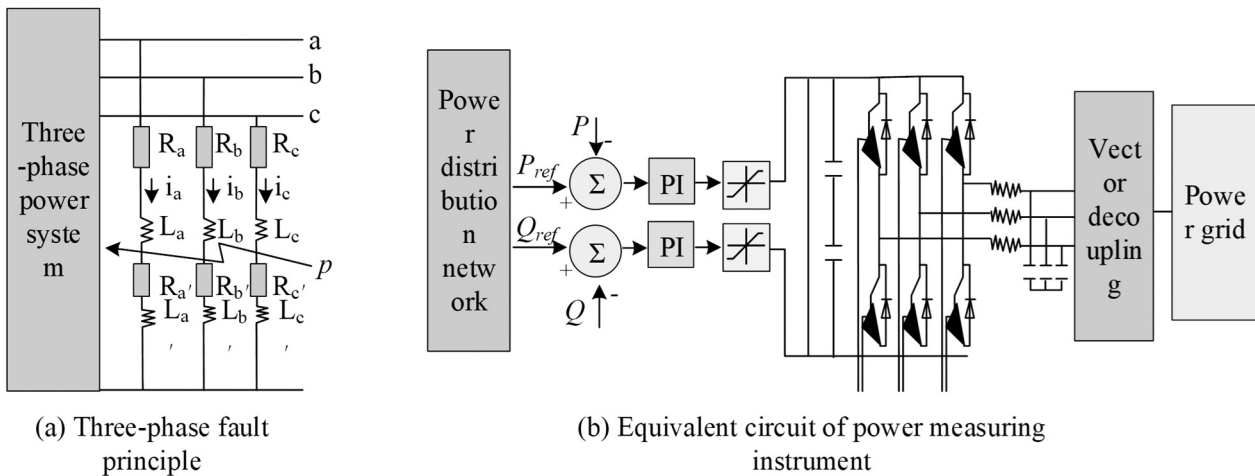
Three -phase power syste m

a

b

c

$R_a$ $R_b$ $R_c$

$i_a$ $i_b$ $i_c$

$L_a$ $L_b$ $L_c$

$p$

$R_{a'}$ $R_{b'}$ $R_{c'}$

$L_a$ $L_b$ $L_c$

' ' '

(a) Three-phase fault principle

Powe r distributio n network

$P$ -

$P_{ref}$

+

$\Sigma$

PI

$Q_{ref}$

+

$\Sigma$

PI

$Q$ -

Vect or deco upling

Powe r grid

(b) Equivalent circuit of power measuring instrument